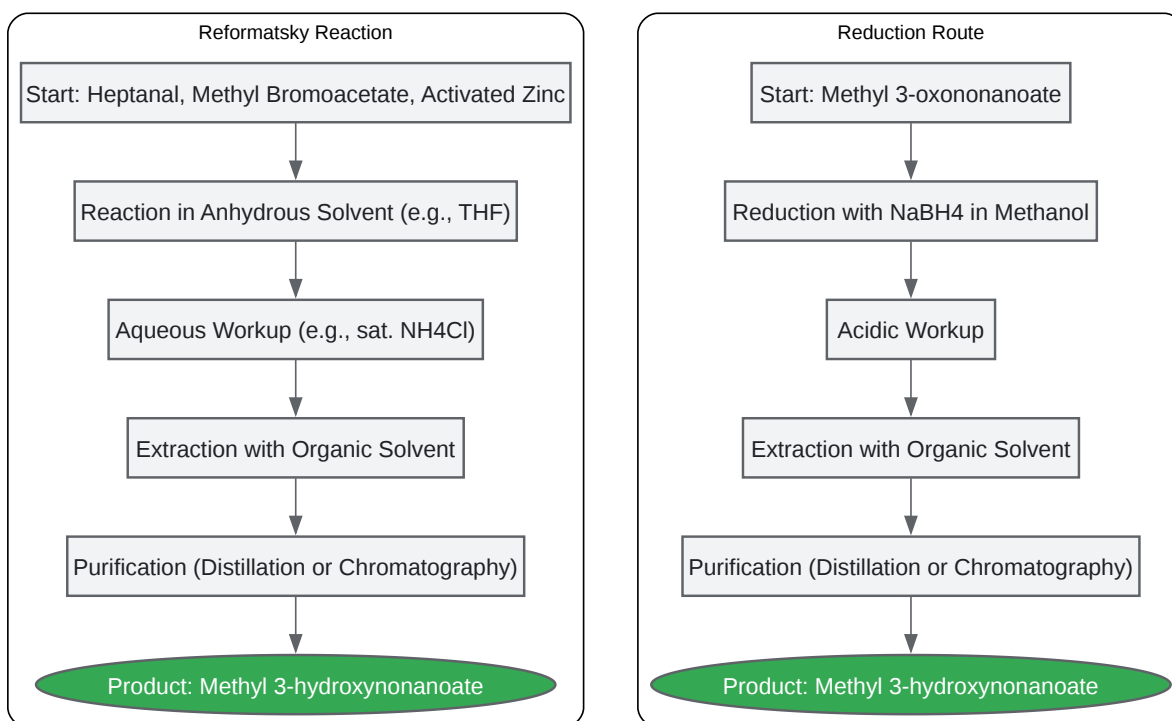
Reformatsky Reaction

Start: Heptanal, Methyl Bromoacetate, Activated Zinc

Reaction in Anhydrous Solvent (e.g., THF)

Aqueous Workup (e.g., sat. NH4Cl)

Extraction with Organic Solvent

Purification (Distillation or Chromatography)

Product: Methyl 3-hydroxynonanoate

Reduction Route

Start: Methyl 3-oxononanoate

Reduction with NaBH4 in Methanol

Acidic Workup

Extraction with Organic Solvent

Purification (Distillation or Chromatography)

Product: Methyl 3-hydroxynonanoate